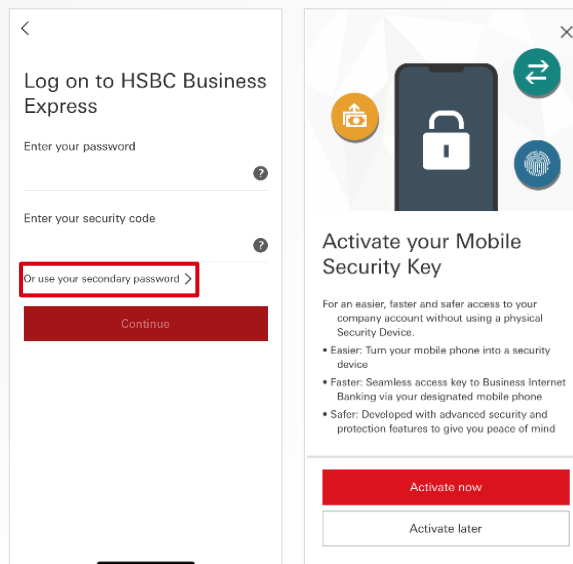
Log on to HSBC Business Express

Enter your password

Enter your security code

Or use your secondary password

Continue

Activate your Mobile Security Key

For an easier, faster and safer access to your company account without using a physical Security Device.

• Easier: Turn your mobile phone into a security device

• Faster: Seamless access key to Business Internet Banking via your designated mobile phone

• Safer: Developed with advanced security and protection features to give you peace of mind

Activate now

Activate later